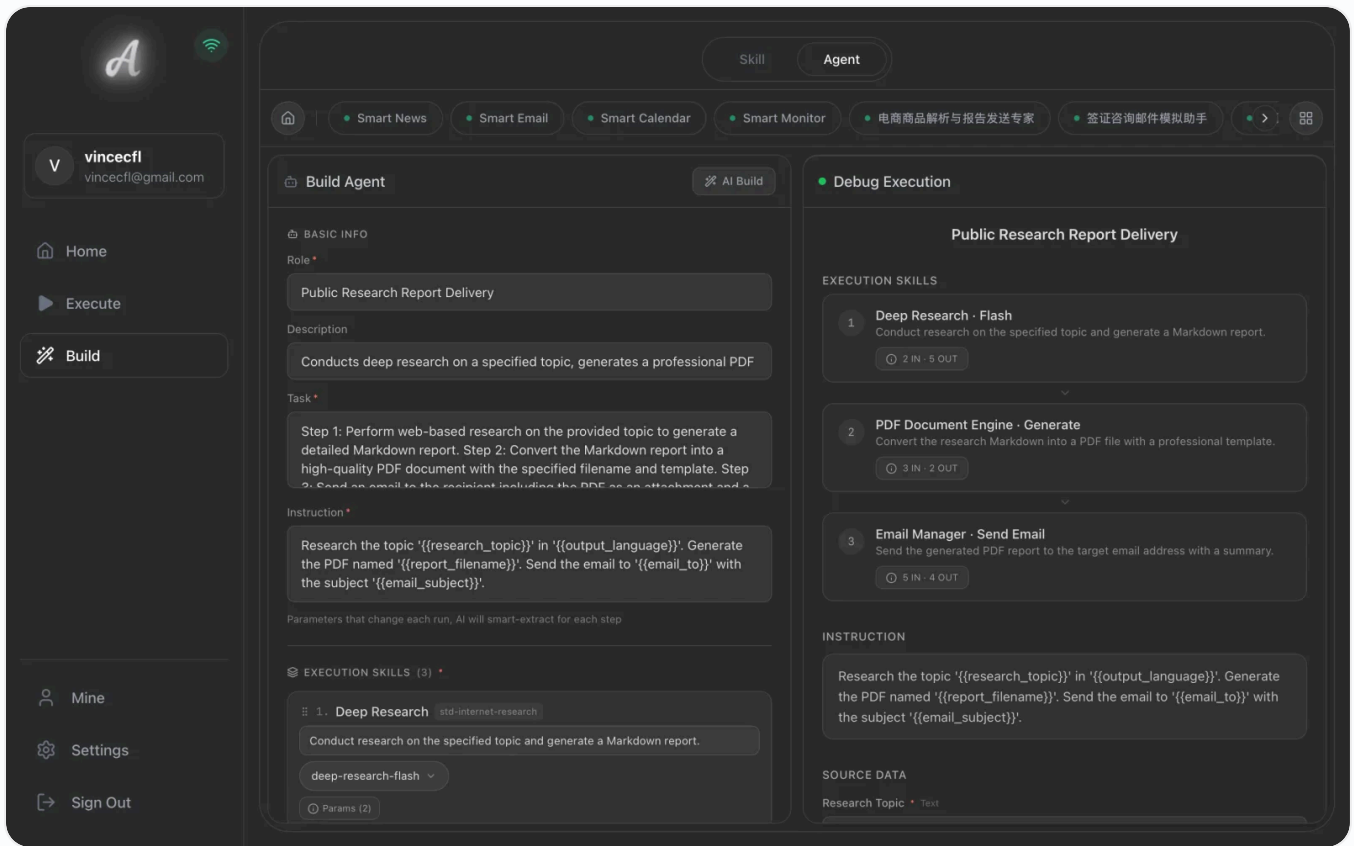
A

V vincecfl
vincecfl@gmail.com

Home
Execute
Build

Mine
Settings
Sign Out

Skill Agent

Smart News
Smart Email
Smart Calendar
Smart Monitor
电商商品解析与报告发送专家
签证咨询邮件模拟助手

Build Agent
AI Build

BASIC INFO
Role *
Public Research Report Delivery
Description
Conducts deep research on a specified topic, generates a professional PDF
Task *
Step 1: Perform web-based research on the provided topic to generate a detailed Markdown report. Step 2: Convert the Markdown report into a high-quality PDF document with the specified filename and template. Step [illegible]
Instruction *
Research the topic '{{research_topic}}' in '{{output_language}}'. Generate the PDF named '{{report_filename}}'. Send the email to '{{email_to}}' with the subject '{{email_subject}}'.
Parameters that change each run, AI will smart-extract for each step

EXECUTION SKILLS (3) *
1. Deep Research std-internet-research
Conduct research on the specified topic and generate a Markdown report.
deep-research-flash
Params (2)

Debug Execution

Public Research Report Delivery

EXECUTION SKILLS
1 Deep Research · Flash
Conduct research on the specified topic and generate a Markdown report.
2 IN · 5 OUT
2 PDF Document Engine · Generate
Convert the research Markdown into a PDF file with a professional template.
3 IN · 2 OUT
3 Email Manager · Send Email
Send the generated PDF report to the target email address with a summary.
5 IN · 4 OUT

INSTRUCTION
Research the topic '{{research_topic}}' in '{{output_language}}'. Generate the PDF named '{{report_filename}}'. Send the email to '{{email_to}}' with the subject '{{email_subject}}'.

SOURCE DATA
Research Topic * Text